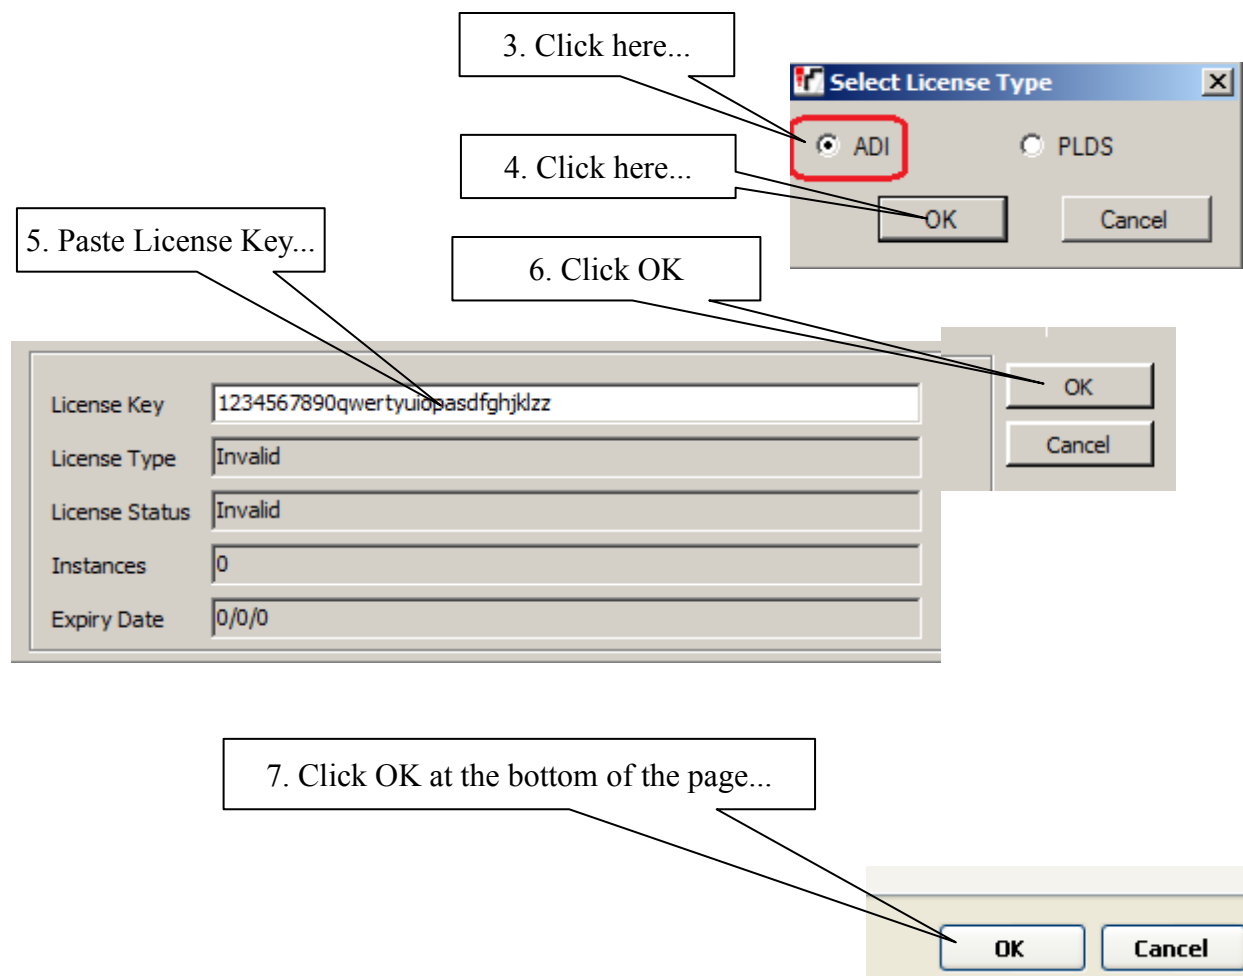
3. Click here...

Select License Type

ADI

PLDS

4. Click here...

OK

Cancel

5. Paste License Key...

6. Click OK

License Key 1234567890qwertyuiopasdfghjklzz

License Type Invalid

License Status Invalid

Instances 0

Expiry Date 0/0/0

OK

Cancel

7. Click OK at the bottom of the page...

OK

Cancel